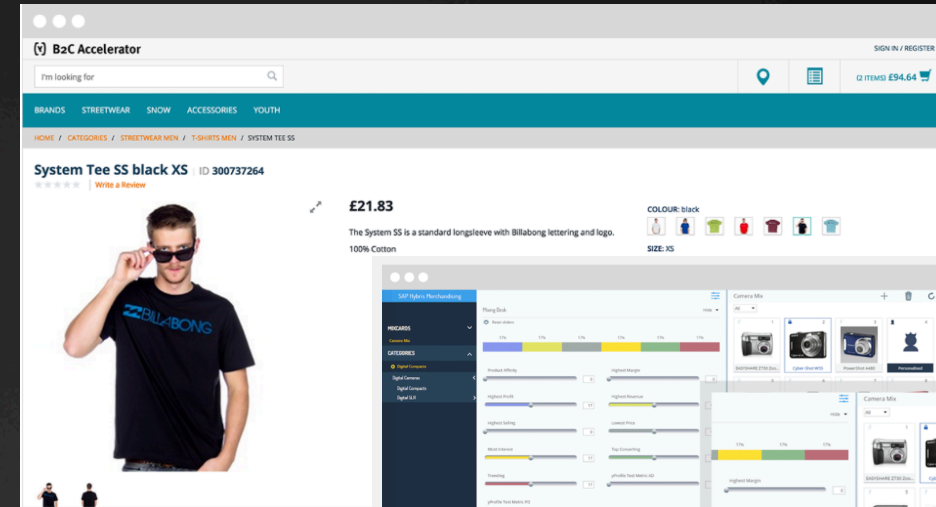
B2C Accelerator

SIGN IN / REGISTER

I'm looking for

(2 ITEMS) £94.64

BRANDS STREETWEAR SNOW ACCESSORIES YOUTH

HOME / CATEGORIES / STREETWEAR MEN / T-SHIRTS MEN / SYSTEM TEE SS

System Tee SS black XS | ID 300737264

Write a Review

£21.83

The System SS is a standard longsleeve with Billabong lettering and logo.

100% Cotton

COLOUR: black

SIZE: XS

BILLABONG

SAP Hybris Merchandising

MIXCARDS

Camera Mix

CATEGORIES

Digital Compacts

Digital Cameras

Digital Compacts

Digital SLR

Mixing Desk

Reset sliders

17%

17%

17%

17%

17%

17%

Product Affinity

Highest Margin

Highest Profit

Highest Revenue

Highest Selling

Lowest Price

Most Interest

Top Converting

Trending

pProfile Test Metric 2D

pProfile Test Metric PS

Camera Mix

All

Personalised

Hide

17%

17%

17%

Highest Margin

Camera Mix

All